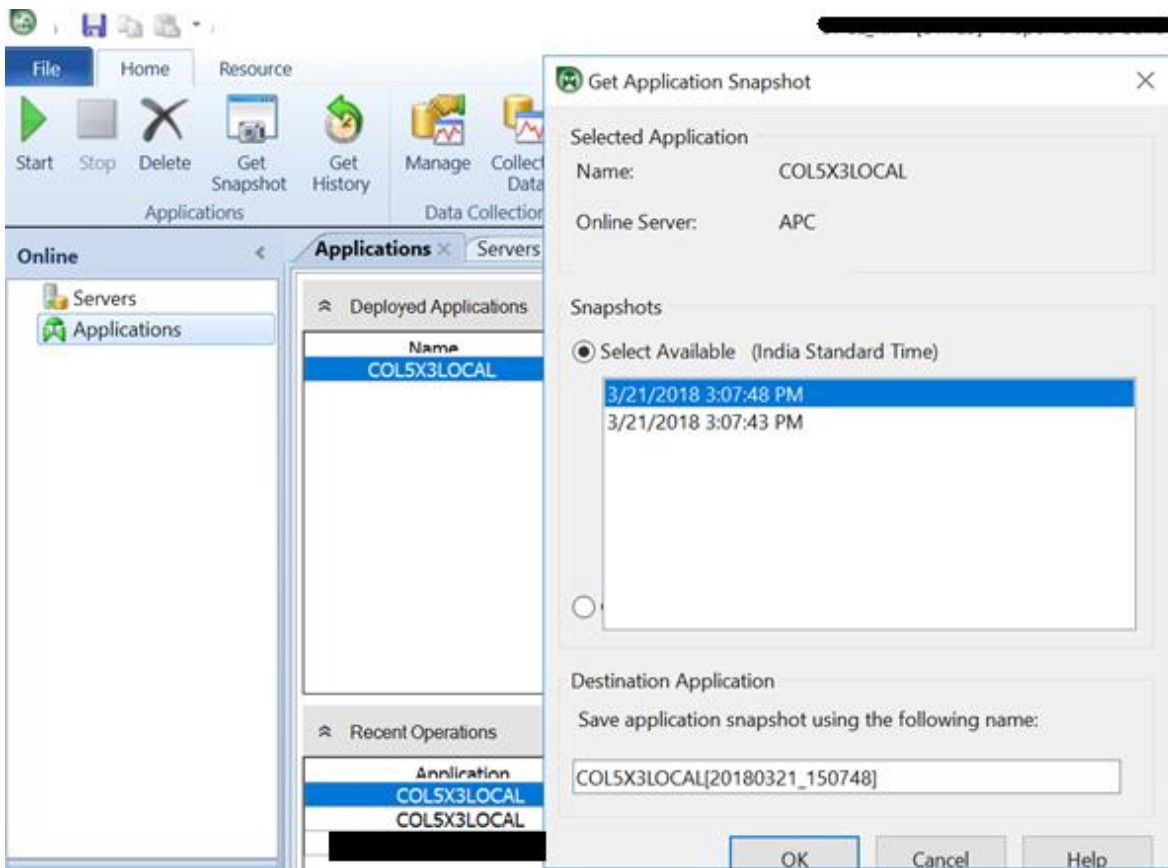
File
Home
Resource
Start
Stop
Delete
Get Snapshot
Get History
Applications
Manage
Collect Data
Data Collection
Online
Servers
Applications
Applications
Servers
Deployed Applications
Name
COL5X3LOCAL
Recent Operations
Application
COL5X3LOCAL
COL5X3LOCAL

Get Application Snapshot
Selected Application
Name: COL5X3LOCAL
Online Server: APC
Snapshots
Select Available (India Standard Time)
3/21/2018 3:07:48 PM
3/21/2018 3:07:43 PM
Destination Application
Save application snapshot using the following name:
COL5X3LOCAL[20180321_150748]
OK
Cancel
Help